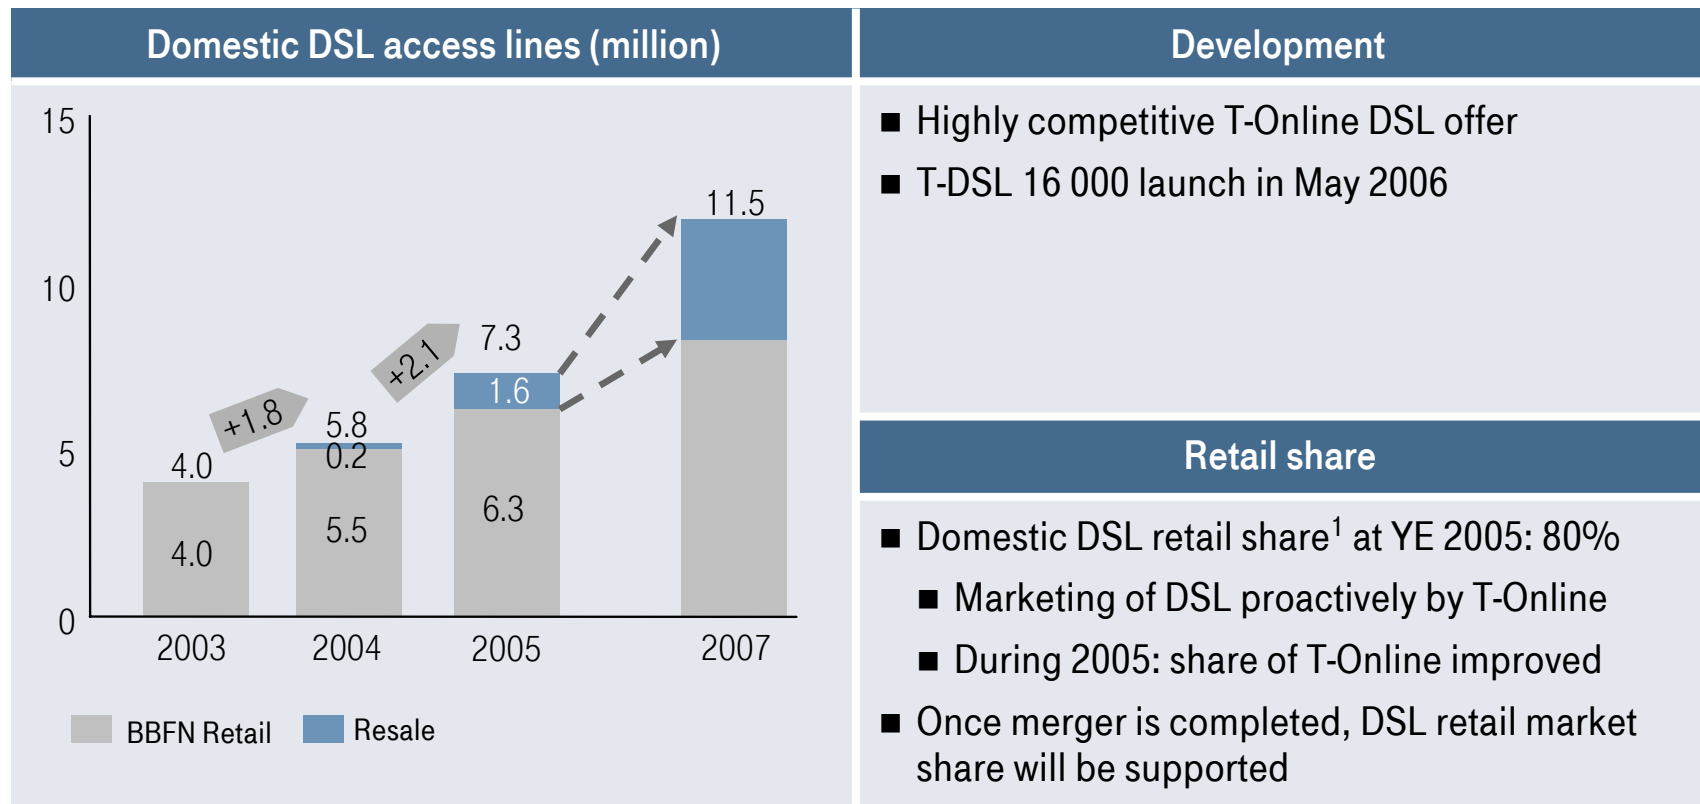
Domestic DSL access lines (million)

15
10
5
0

+1.8
+2.1

4.0
4.0
5.8
0.2
5.5
7.3
1.6
6.3
11.5

2003
2004
2005
2007

BBFN Retail
Resale

Development

■ Highly competitive T-Online DSL offer
■ T-DSL 16 000 launch in May 2006

Retail share

■ Domestic DSL retail share$^1$ at YE 2005: 80%
■ Marketing of DSL proactively by T-Online
■ During 2005: share of T-Online improved
■ Once merger is completed, DSL retail market share will be supported